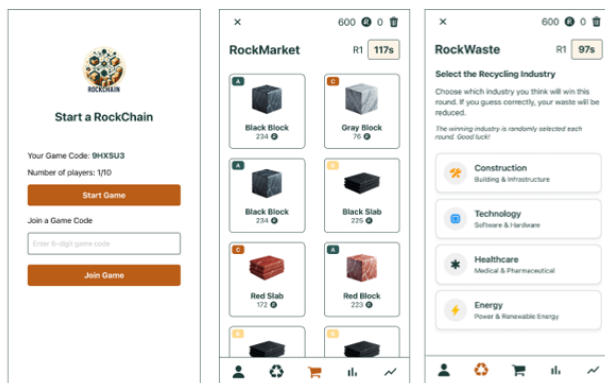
ROCKCHAIN

Start a RockChain

Your Game Code: 9HXSU3

Number of players: 1/10

Start Game

Join a Game Code

Enter 6-digit game code

Join Game

×

600 R 0

RockMarket

R1 117s

A
Black Block
234 R

C
Gray Block
76 R

A
Black Block
234 R

Black Slab
225 R

C
Red Slab
172 R

A
Red Block
223 R

×

600 R 0

RockWaste

R1 97s

Select the Recycling Industry

Choose which industry you think will win this round. If you guess correctly, your waste will be reduced.

The winning industry is randomly selected each round. Good luck!

Construction
Building & Infrastructure

Technology
Software & Hardware

Healthcare
Medical & Pharmaceutical

Energy
Power & Renewable Energy